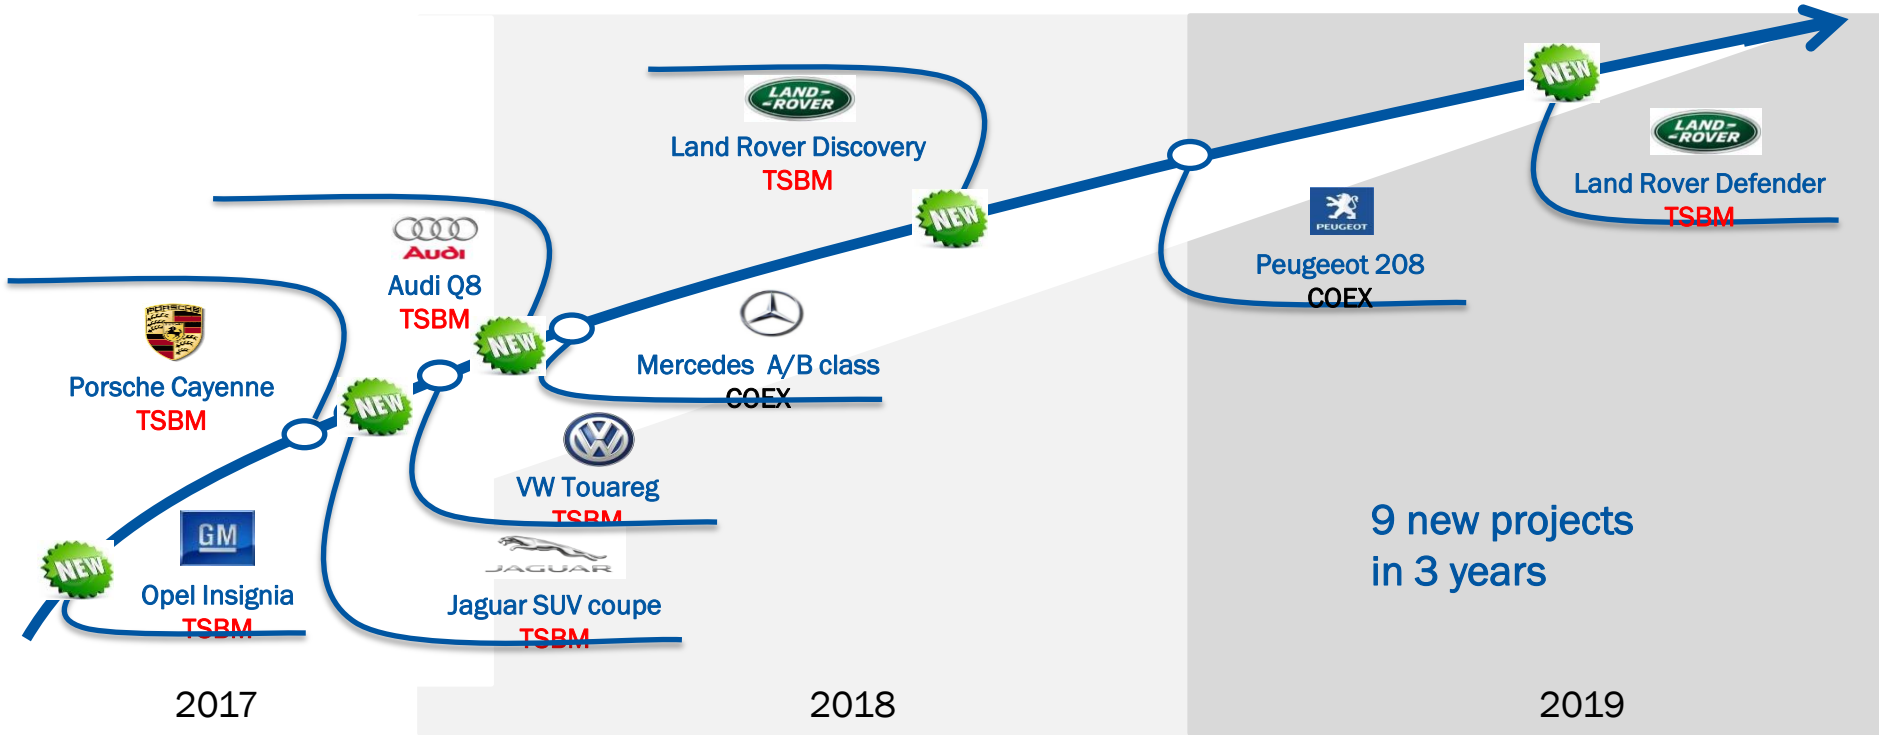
NEW

GM

Opel Insignia
TSBM

PORSCHE

Porsche Cayenne
TSBM

NEW

Audi

Audi Q8
TSBM

NEW

VW Touareg
TSBM

JAGUAR

Jaguar SUV coupe
TSBM

NEW

Mercedes A/B class
COEX

LAND ROVER

Land Rover Discovery
TSBM

NEW

PEUGEOT

Peugeeot 208
COEX

NEW

LAND ROVER

Land Rover Defender
TSBM

9 new projects
in 3 years

2017

2018

2019